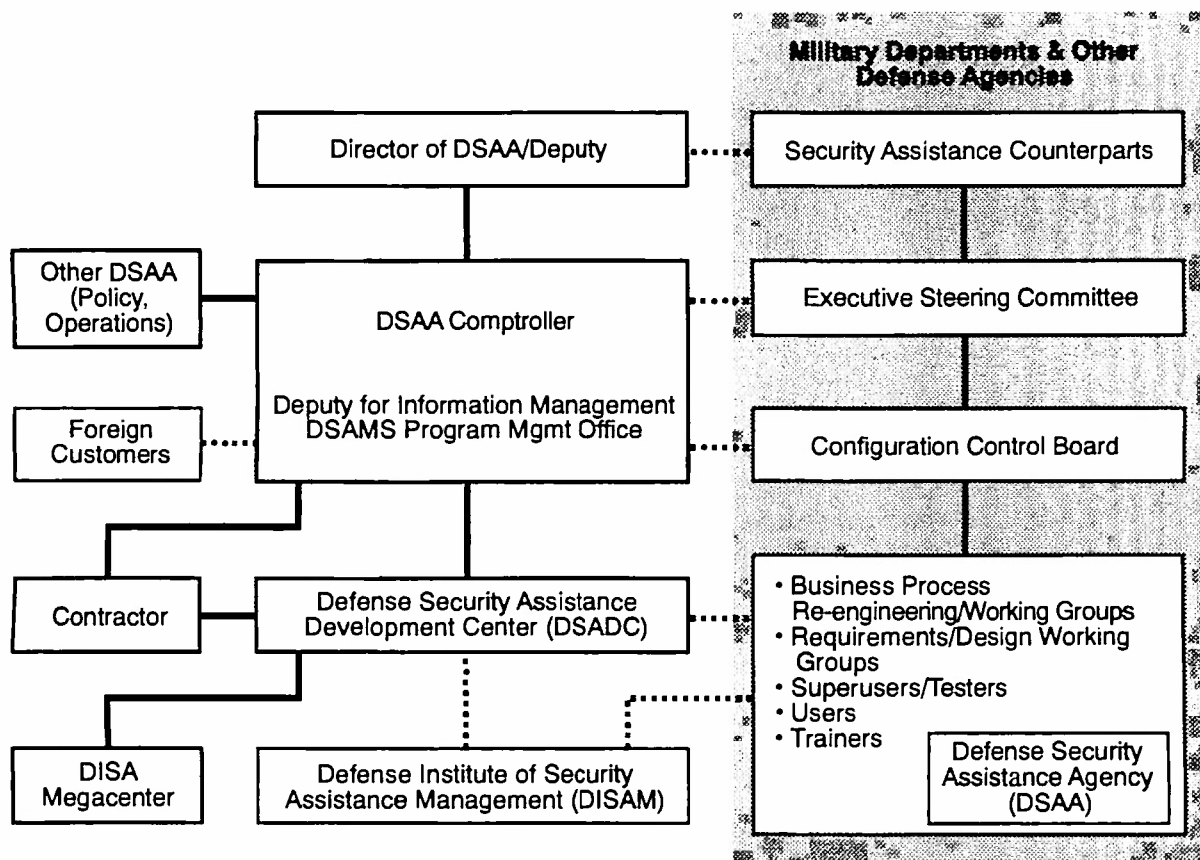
Military Departments & Other Defense Agencies

Director of DSAA/Deputy

Security Assistance Counterparts

Other DSAA (Policy, Operations)

DSAA Comptroller

Executive Steering Committee

Deputy for Information Management DSAMS Program Mgmt Office

Foreign Customers

Configuration Control Board

Contractor

Defense Security Assistance Development Center (DSADC)

• Business Process Re-engineering/Working Groups
• Requirements/Design Working Groups
• Superusers/Testers
• Users
• Trainers

Defense Security Assistance Agency (DSAA)

DISA Megacenter

Defense Institute of Security Assistance Management (DISAM)